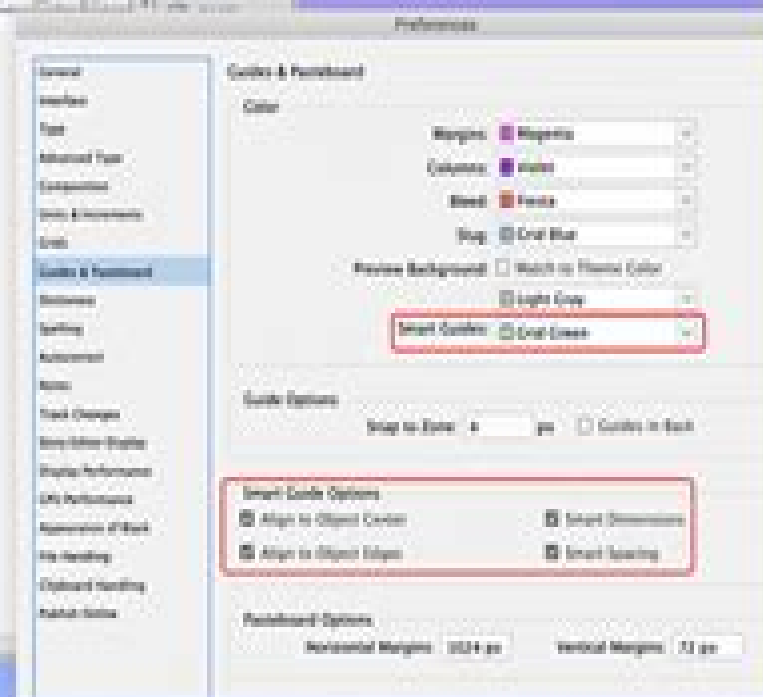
Preferences

General
Interface
Type
Advanced Type
Composition
Units & Increments
Grids
Guides & Pasteboard
Dictionary
Spelling
Autocorrect
Notes
Track Changes
Story Editor Display
Display Performance
GPU Performance
Appearance of Black
File Handling
Clipboard Handling
Publish Online

Guides & Pasteboard
Color
Margins: Magenta
Columns: Violet
Bleed: Fiesta
Slug: Grid Blue
Preview Background: Match to Theme Color
Light Gray
Smart Guides: Grid Green

Guide Options
Snap to Zone: 4 px
Guides in Back

Smart Guide Options
Align to Object Center
Smart Dimensions
Align to Object Edges
Smart Spacing

Pasteboard Options
Horizontal Margins: 1024 px
Vertical Margins: 72 px